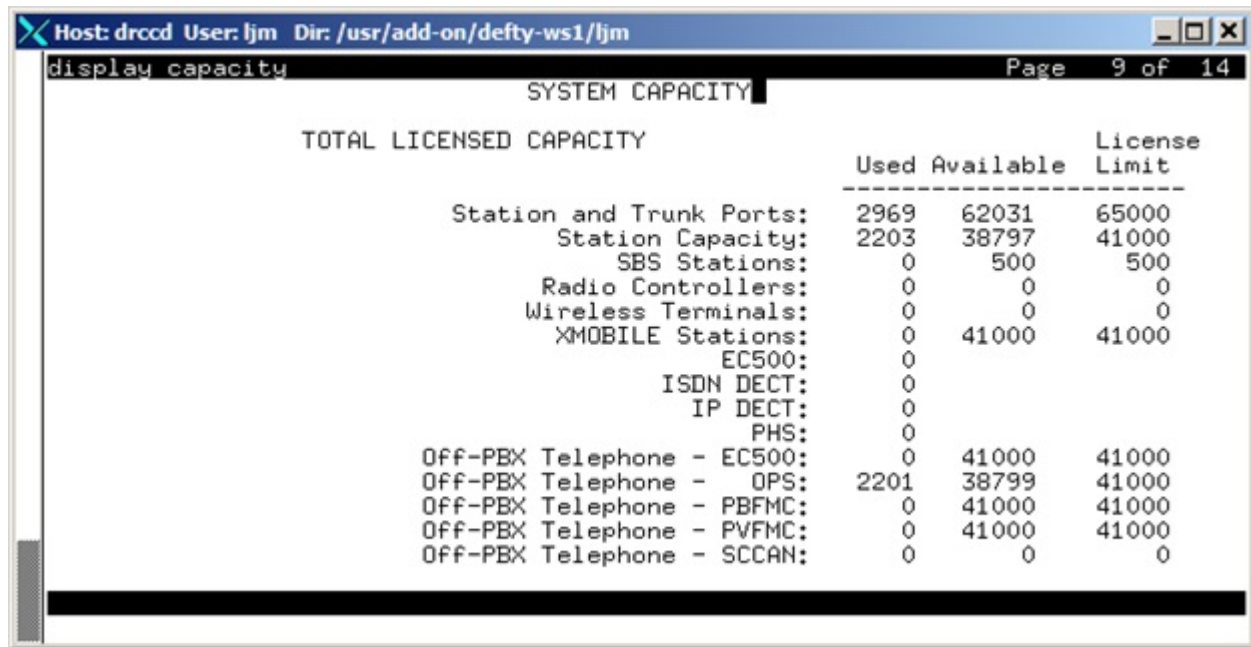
Host: drccd User: ljm Dir: /usr/add-on/defty-ws1/ljm

display capacity Page 9 of 14

SYSTEM CAPACITY

TOTAL LICENSED CAPACITY

| | Used | Available | License Limit |
|---|---|---|---|
| Station and Trunk Ports: | 2969 | 62031 | 65000 |
| Station Capacity: | 2203 | 38797 | 41000 |
| SBS Stations: | 0 | 500 | 500 |
| Radio Controllers: | 0 | 0 | 0 |
| Wireless Terminals: | 0 | 0 | 0 |
| XMOBILE Stations: | 0 | 41000 | 41000 |
| EC500: | 0 | | |
| ISDN DECT: | 0 | | |
| IP DECT: | 0 | | |
| PHS: | 0 | | |
| Off-PBX Telephone - EC500: | 0 | 41000 | 41000 |
| Off-PBX Telephone - OPS: | 2201 | 38799 | 41000 |
| Off-PBX Telephone - PBFMC: | 0 | 41000 | 41000 |
| Off-PBX Telephone - PVFMC: | 0 | 41000 | 41000 |
| Off-PBX Telephone - SCCAN: | 0 | 0 | 0 |